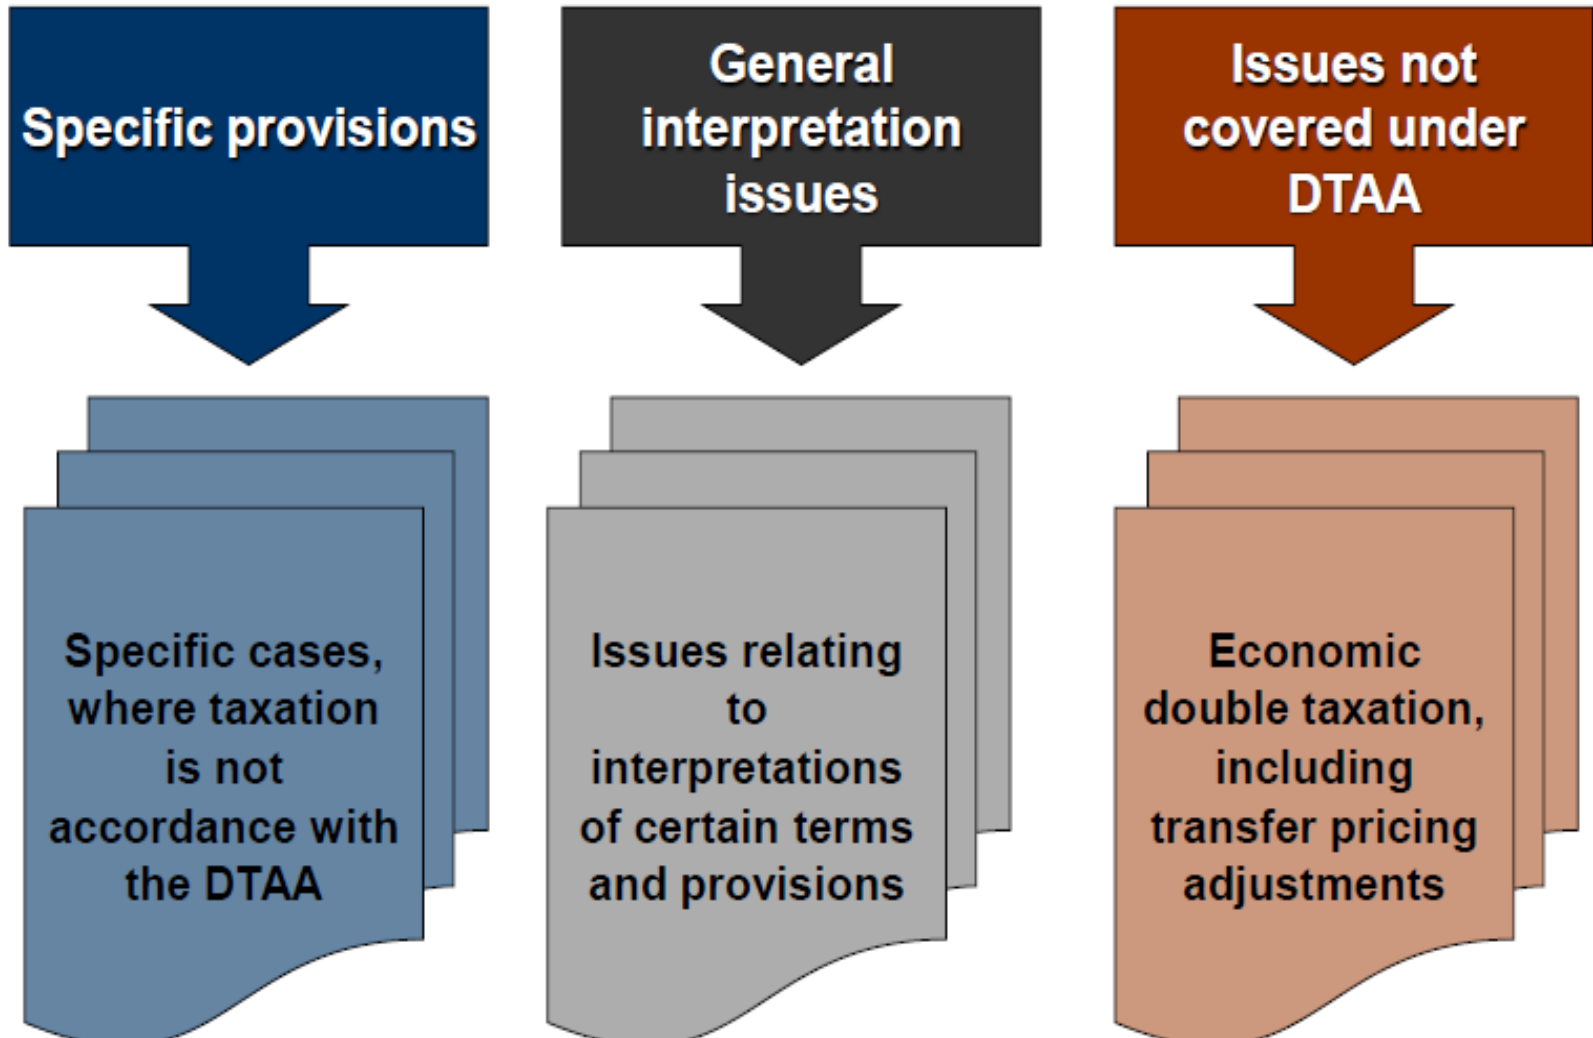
Specific provisions

Specific cases, where taxation is not accordance with the DTAA

General interpretation issues

Issues relating to interpretations of certain terms and provisions

Issues not covered under DTAA

Economic double taxation, including transfer pricing adjustments